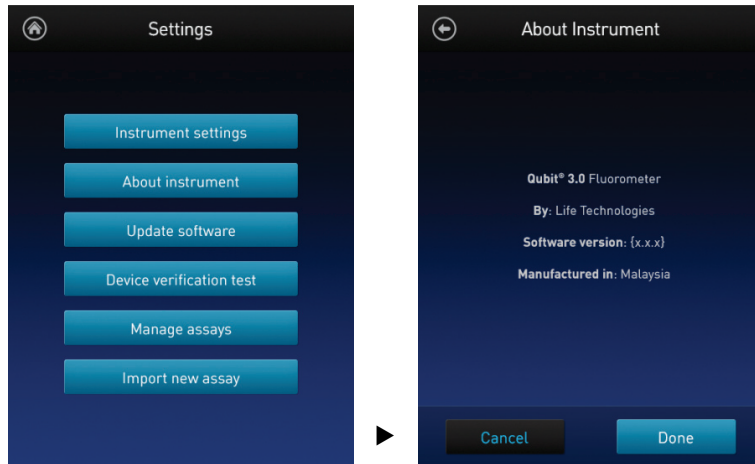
Settings

Instrument settings

About instrument

Update software

Device verification test

Manage assays

Import new assay

About Instrument

Qubit® 3.0 Fluorometer

By: Life Technologies

Software version: {x.x.x}

Manufactured in: Malaysia

Cancel

Done